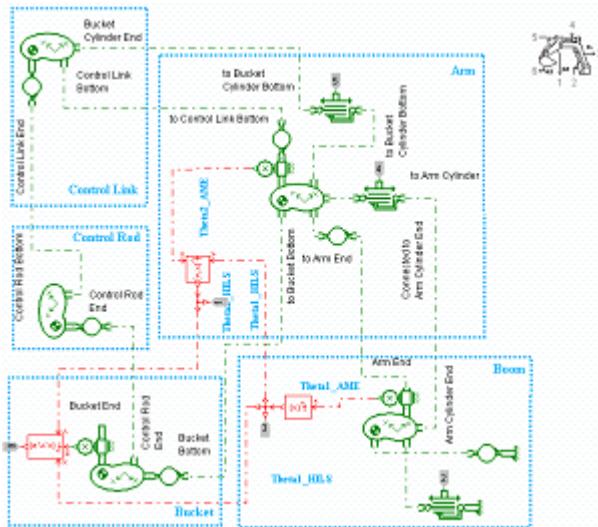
Bucket Cylinder End

Control Link Bottom

Control Link End

Control Link

Arm

to Bucket Cylinder Bottom

to Control Link Bottom

to Bucket Cylinder Bottom

to Arm Cylinder

Theta1_AME

Theta1_HILS

to Bucket Bottom

to Arm End

Connected to Arm Cylinder End

Control Rod

Control Rod Bottom

Control Rod End

Arm End

Boom

Theta1_AME

Arm Cylinder End

Bucket End

Control Rod End

Bucket Bottom

Theta1_HILS

Bucket